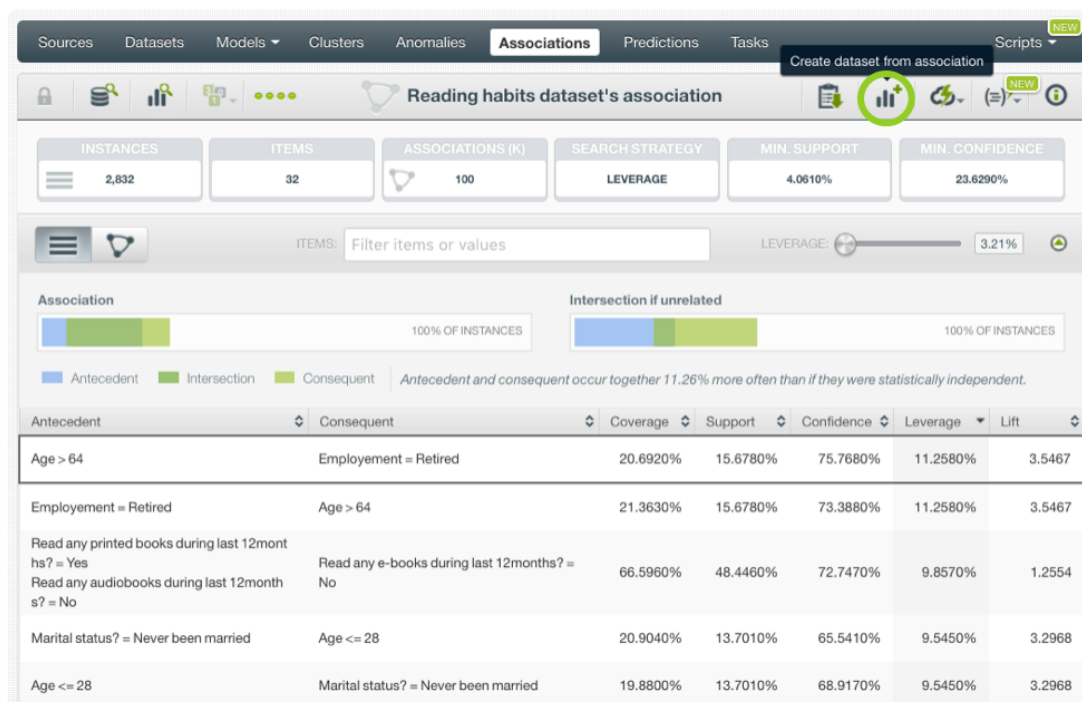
Sources Datasets Models Clusters Anomalies Associations Predictions Tasks Scripts NEW

Create dataset from association

Reading habits dataset's association

NEW

| INSTANCES | ITEMS | ASSOCIATIONS (K) | SEARCH STRATEGY | MIN. SUPPORT | MIN. CONFIDENCE |
|---|---|---|---|---|---|
| 2,832 | 32 | 100 | LEVERAGE | 4.0610% | 23.6290% |

ITEMS: Filter items or values

LEVERAGE: 3.21%

Association

100% OF INSTANCES

Intersection if unrelated

100% OF INSTANCES

Antecedent Intersection Consequent

Antecedent and consequent occur together 11.26% more often than if they were statistically independent.

| Antecedent | Consequent | Coverage | Support | Confidence | Leverage | Lift |
|---|---|---|---|---|---|---|
| Age > 64 | Employement = Retired | 20.6920% | 15.6780% | 75.7680% | 11.2580% | 3.5467 |
| Employement = Retired | Age > 64 | 21.3630% | 15.6780% | 73.3880% | 11.2580% | 3.5467 |
| Read any printed books during last 12months? = Yes Read any audiobooks during last 12months? = No | Read any e-books during last 12months? = No | 66.5960% | 48.4460% | 72.7470% | 9.8570% | 1.2554 |
| Marital status? = Never been married | Age <= 28 | 20.9040% | 13.7010% | 65.5410% | 9.5450% | 3.2968 |
| Age <= 28 | Marital status? = Never been married | 19.8800% | 13.7010% | 68.9170% | 9.5450% | 3.2968 |